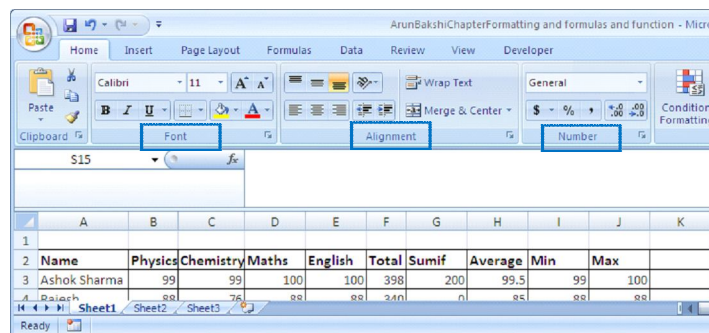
ArunBakshiChapterFormatting and formulas and function - Micro

Home Insert Page Layout Formulas Data Review View Developer

Paste
Clipboard
Calibri 11 A A
B I U A
Font
Wrap Text
Merge & Center
Alignment
General
$ % , .00 .00
Number
Conditional Formatting

S15 fx

| | A | B | C | D | E | F | G | H | I | J | K |
|---|---|---|---|---|---|---|---|---|---|---|---|
| 1 | | | | | | | | | | | |
| 2 | Name | Physics | Chemistry | Maths | English | Total | Sumif | Average | Min | Max | |
| 3 | Ashok Sharma | 99 | 99 | 100 | 100 | 398 | 200 | 99.5 | 99 | 100 | |
| 4 | Rajesh | 88 | 76 | 88 | 88 | 340 | 0 | 85 | 88 | 88 | |

Sheet1 Sheet2 Sheet3

Ready